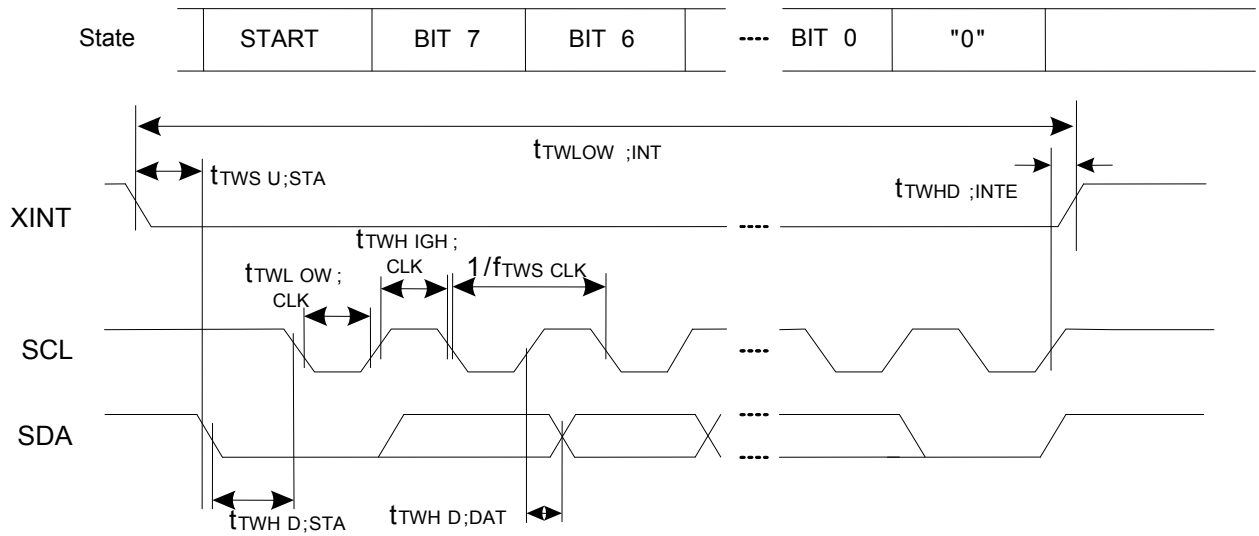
| State | START | BIT 7 | BIT 6 | ---- | BIT 0 | "0" | |
|---|---|---|---|---|---|---|---|

$t_{TWLOW;INT}$

$t_{TWSU;STA}$

$t_{TWHD;INTE}$

XINT

----

$t_{TWHIGH;CLK}$

$t_{TWLOW;CLK}$

$1/f_{TWSCLK}$

SCL

----

SDA

----

----

$t_{TWHD;STA}$

$t_{TWHD;DAT}$